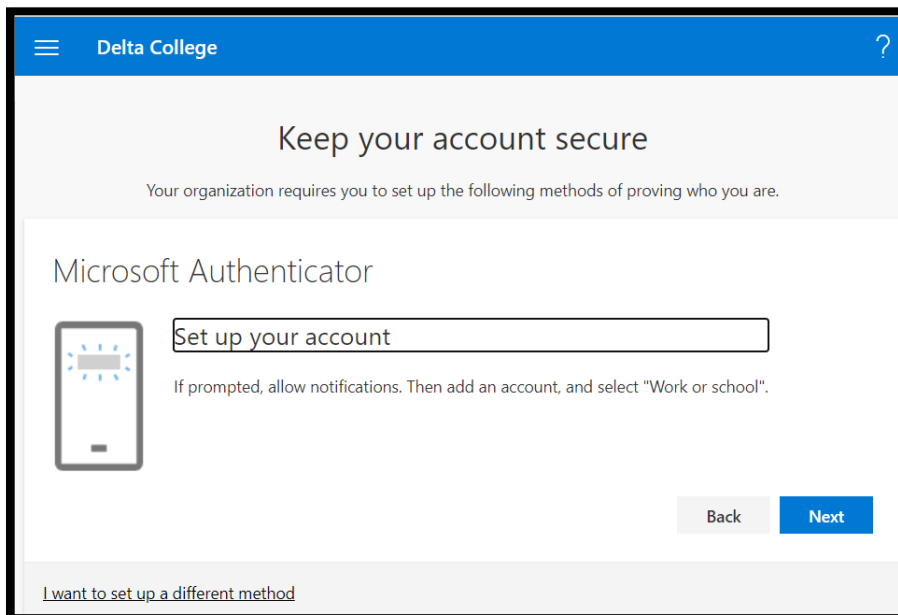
Delta College

?

Keep your account secure

Your organization requires you to set up the following methods of proving who you are.

Microsoft Authenticator

Set up your account

If prompted, allow notifications. Then add an account, and select "Work or school".

Back

Next

I want to set up a different method